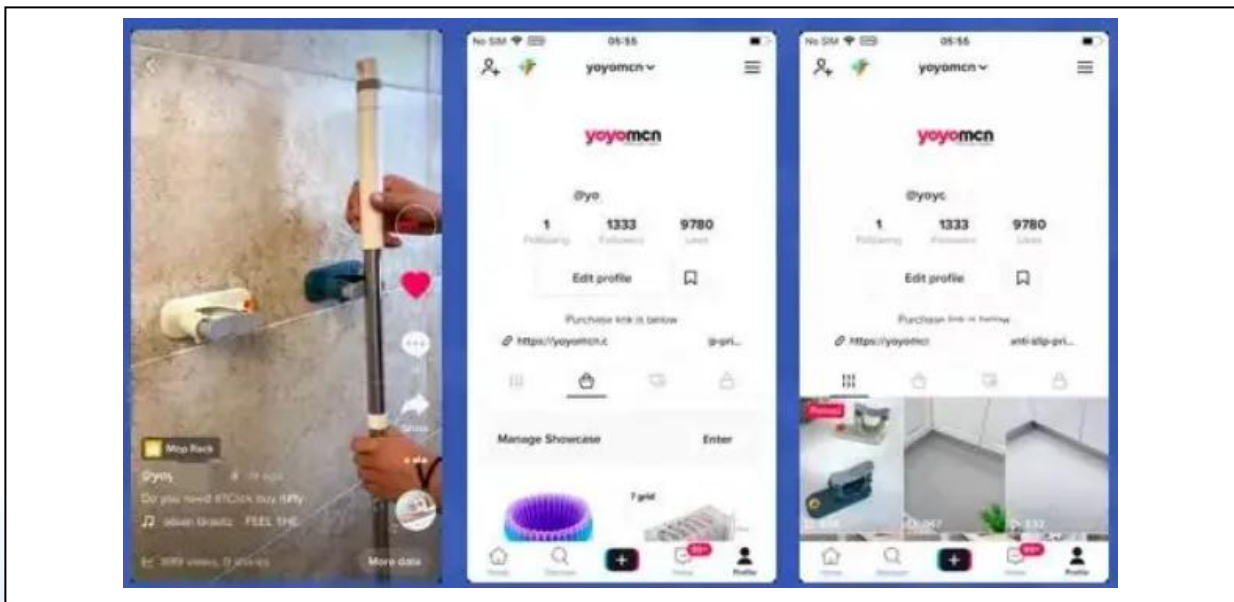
Mop Rack

@yo

Do you need #TCtok buy itiffy

More data

No SIM 05:55

yoyomcn

yoyomcn

@yo

1 Following

1333 Followers

9780 Likes

Edit profile

Purchase link is below

https://yoyomcn.c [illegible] ip-pri...

Manage Showcase

Enter

7 grid

Home

Discover

Inbox

Profile

No SIM 05:55

yoyomcn

yoyomcn

@yoyc

1 Following

1333 Followers

9780 Likes

Edit profile

Purchase link is below

https://yoyomc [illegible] anti-slip-pri...

Pinned

Home

Discover

Inbox

Profile